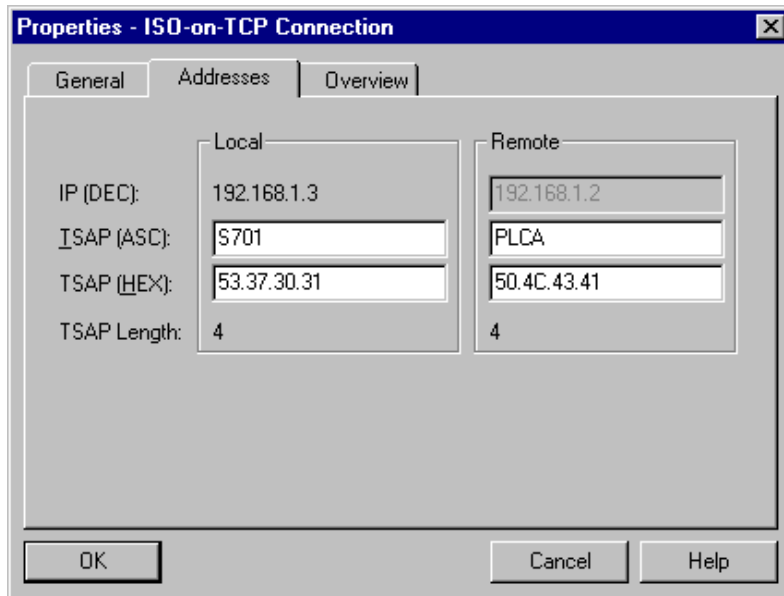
Properties - ISO-on-TCP Connection

General | Addresses | Overview

| | Local | Remote |
|---|---|---|
| IP (DEC): | 192.168.1.3 | 192.168.1.2 |
| TSAP (ASC): | S701 | PLCA |
| TSAP (HEX): | 53.37.30.31 | 50.4C.43.41 |
| TSAP Length: | 4 | 4 |

OK Cancel Help